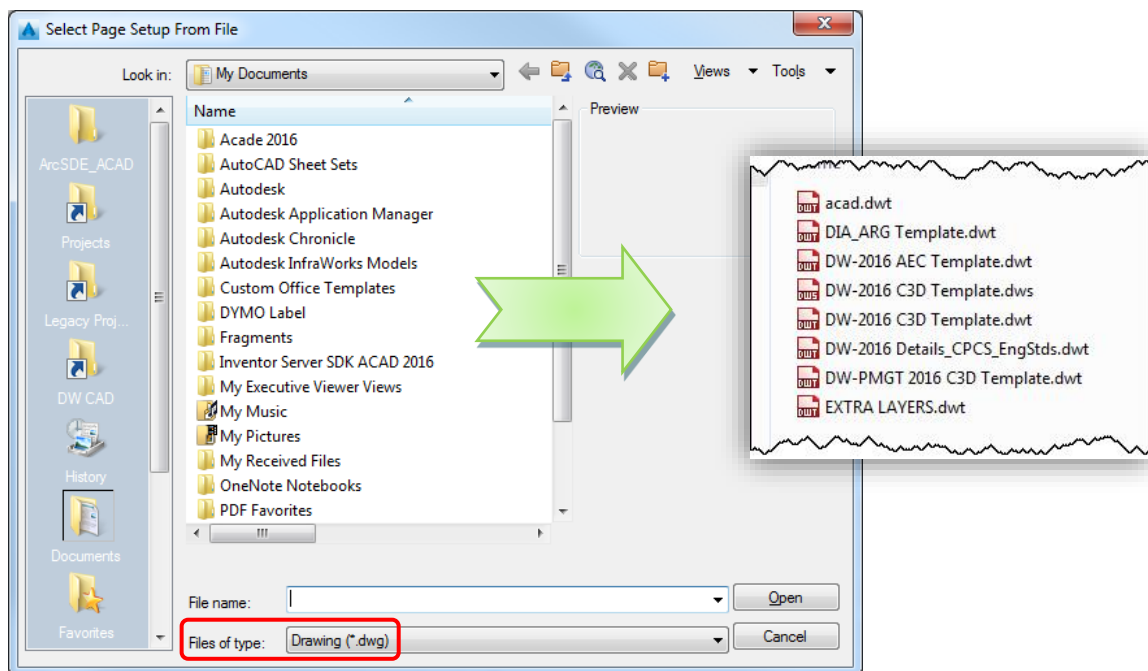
Select Page Setup From File

Look in: My Documents

Views Tools

ArcSDE_ACAD

Projects

Legacy Proj...

DW CAD

History

Documents

Favorites

Name

Acade 2016
AutoCAD Sheet Sets
Autodesk
Autodesk Application Manager
Autodesk Chronicle
Autodesk InfraWorks Models
Custom Office Templates
DYMO Label
Fragments
Inventor Server SDK ACAD 2016
My Executive Viewer Views
My Music
My Pictures
My Received Files
OneNote Notebooks
PDF Favorites

Preview

acad.dwt
DIA_ARG Template.dwt
DW-2016 AEC Template.dwt
DW-2016 C3D Template.dws
DW-2016 C3D Template.dwt
DW-2016 Details_CPCS_EngStds.dwt
DW-PMGT 2016 C3D Template.dwt
EXTRA LAYERS.dwt

File name:

Open

Files of type: Drawing (*.dwg)

Cancel